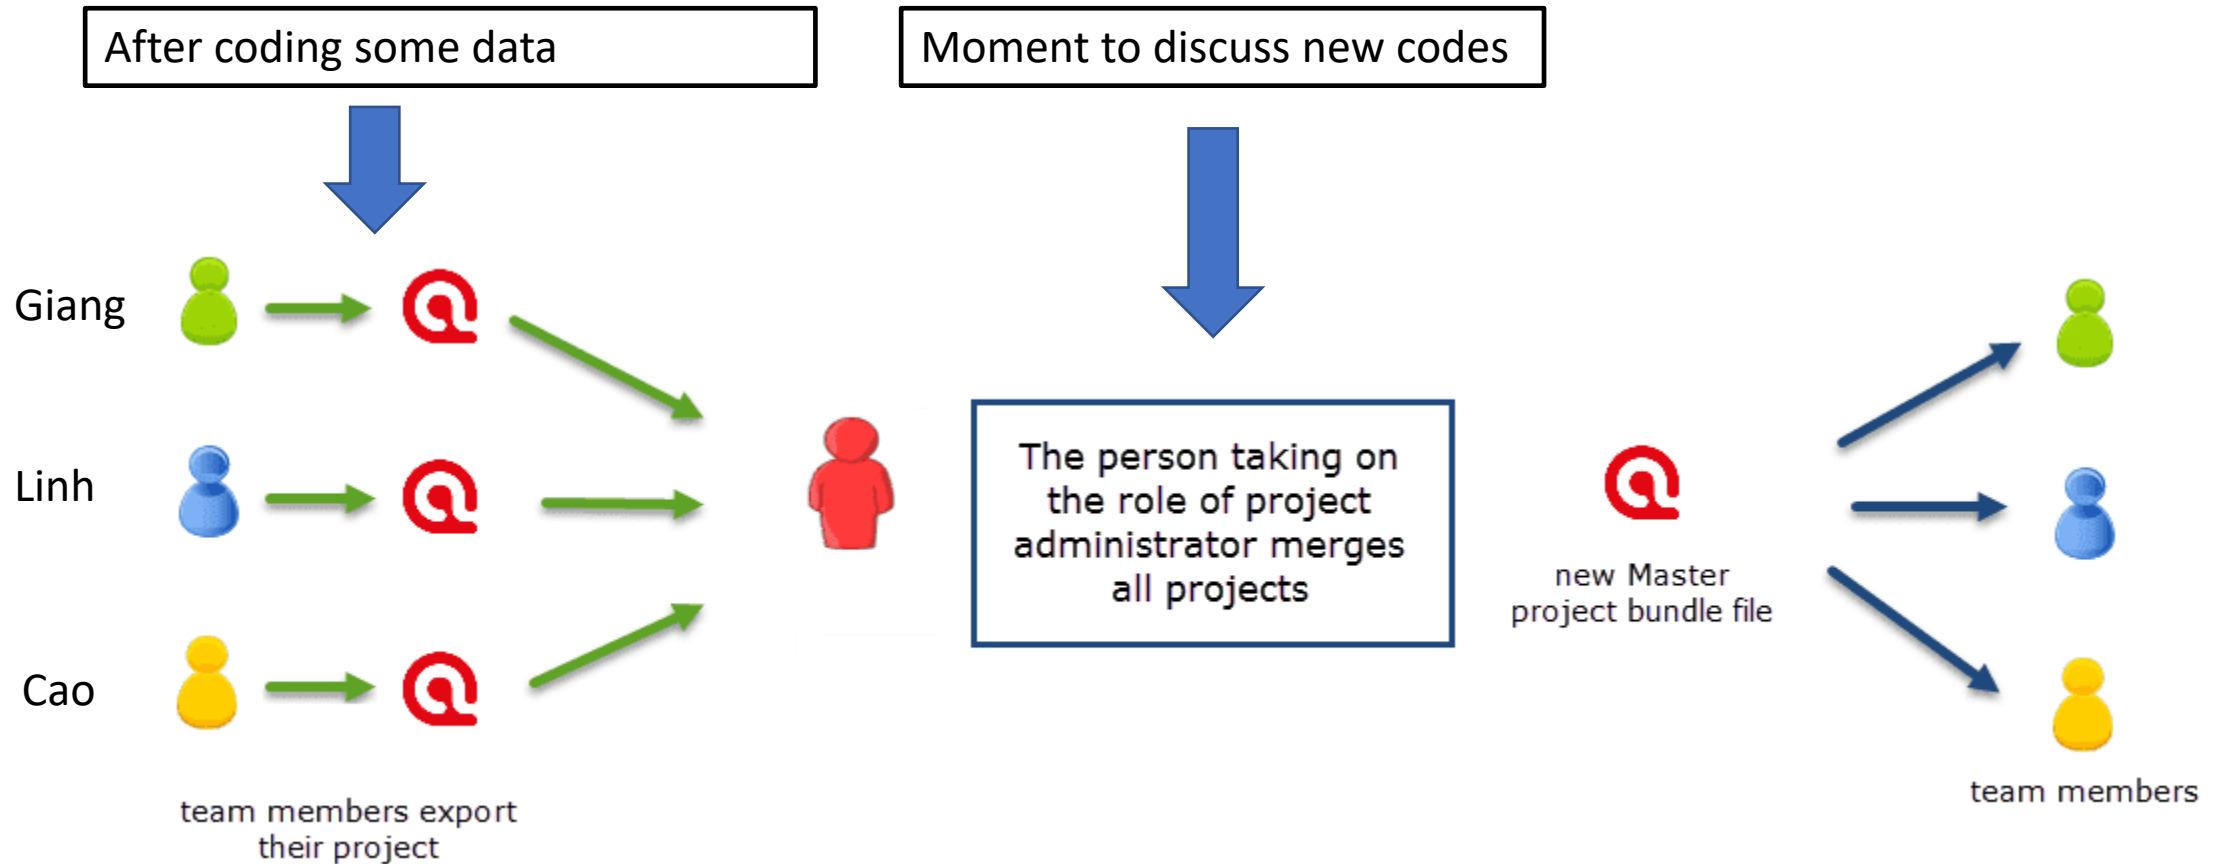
After coding some data

Moment to discuss new codes

Giang

Linh

Cao

The person taking on the role of project administrator merges all projects

new Master project bundle file

team members export their project

team members